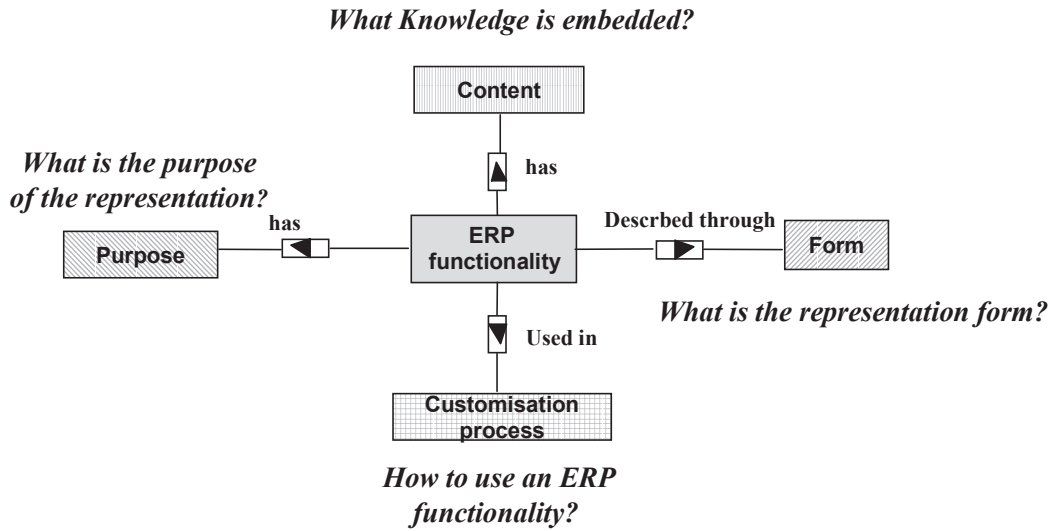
What Knowledge is embedded?

Content

has

What is the purpose of the representation?

has

Purpose

ERP functionality

Descrbed through

Form

What is the representation form?

Used in

Customisation process

How to use an ERP functionality?